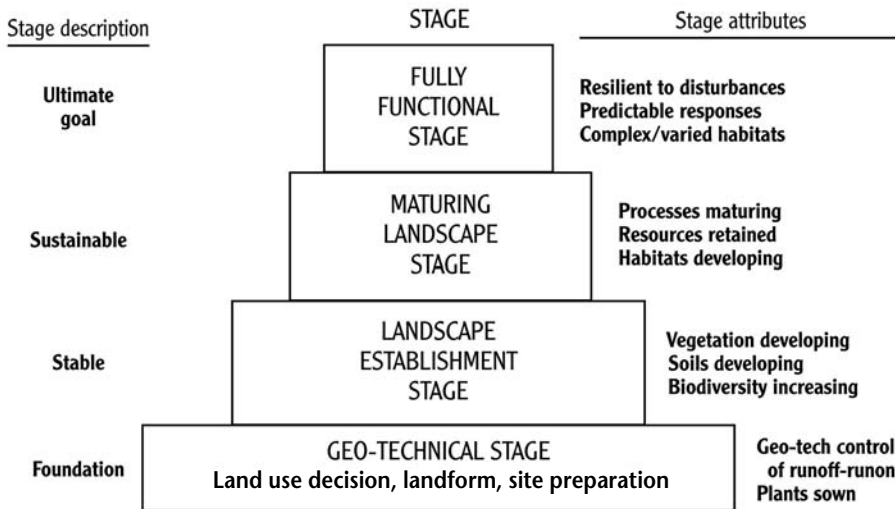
Stage description

STAGE

Stage attributes

Ultimate goal

FULLY FUNCTIONAL STAGE

Resilient to disturbances
Predictable responses
Complex/varied habitats

Sustainable

MATURING LANDSCAPE STAGE

Processes maturing
Resources retained
Habitats developing

Stable

LANDSCAPE ESTABLISHMENT STAGE

Vegetation developing
Soils developing
Biodiversity increasing

Foundation

GEO-TECHNICAL STAGE
Land use decision, landform, site preparation

Geo-tech control of runoff-runon
Plants sown